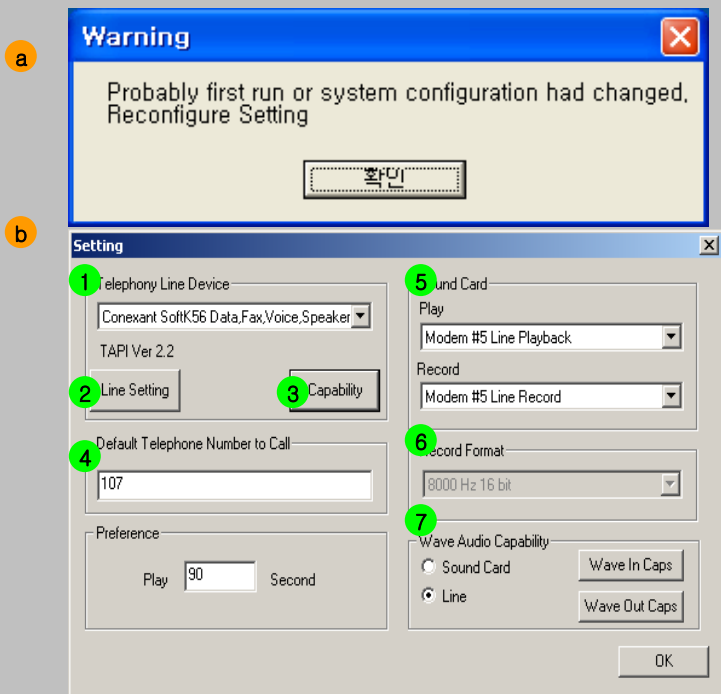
a

Warning

Probably first run or system configuration had changed, Reconfigure Setting

확인

b

Setting

1 Telephony Line Device

Conexant SoftK56 Data,Fax,Voice,Speaker

TAPI Ver 2.2

2 Line Setting

3 Capability

4 Default Telephone Number to Call

107

Preference

Play 90 Second

5 Sound Card

Play

Modem #5 Line Playback

Record

Modem #5 Line Record

6 Record Format

8000 Hz 16 bit

7 Wave Audio Capability

Sound Card

Line

Wave In Caps

Wave Out Caps

OK